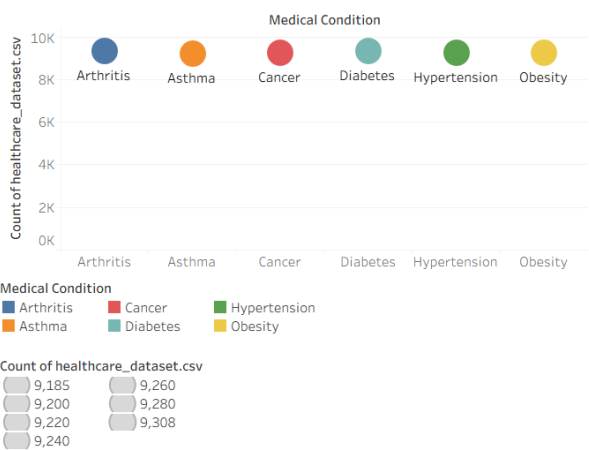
Medical Condition

Count of healthcare_dataset.csv

10K
8K
6K
4K
2K
0K

Arthritis
Asthma
Cancer
Diabetes
Hypertension
Obesity

Arthritis
Asthma
Cancer
Diabetes
Hypertension
Obesity

Medical Condition
Arthritis
Asthma
Cancer
Diabetes
Hypertension
Obesity

Count of healthcare_dataset.csv
9,185
9,200
9,220
9,240
9,260
9,280
9,308